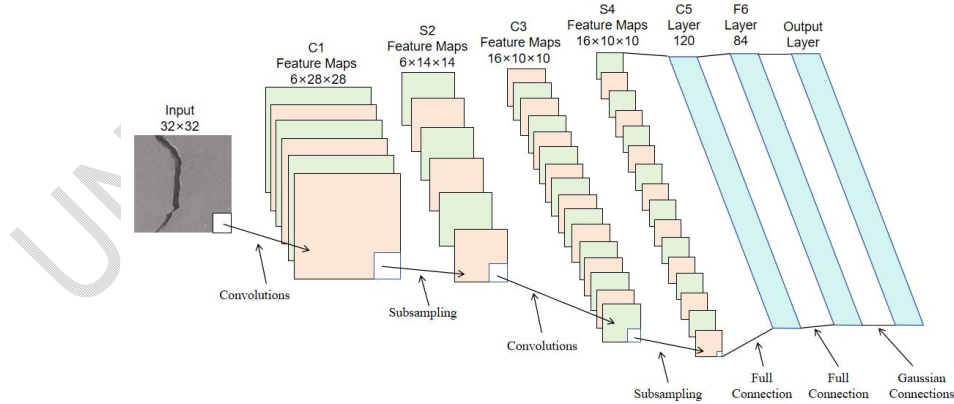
Input
32×32

C1
Feature Maps
6×28×28

S2
Feature Maps
6×14×14

C3
Feature Maps
16×10×10

S4
Feature Maps
16×10×10

C5
Layer
120

F6
Layer
84

Output
Layer

Convolutions

Subsampling

Convolutions

Subsampling

Full
Connection

Full
Connection

Gaussian
Connections